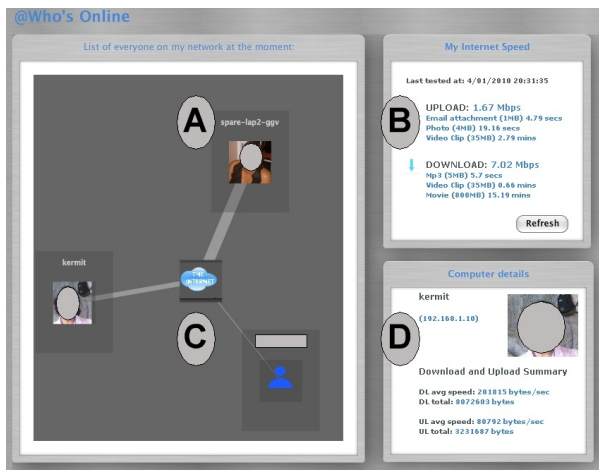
@Who's Online

List of everyone on my network at the moment:

A

spare-lap2-ggv

kermit

INTERNET

C

My Internet Speed

Last tested at: 4/01/2010 20:31:35

B

UPLOAD: 1.67 Mbps
Email attachment (1MB) 4.79 secs
Photo (4MB) 19.16 secs
Video Clip (35MB) 2.79 mins

DOWNLOAD: 7.02 Mbps
Mp3 (5MB) 5.7 secs
Video Clip (35MB) 0.66 mins
Movie (800MB) 15.19 mins

Refresh

Computer details

kermit

D

(192.168.1.10)

Download and Upload Summary

DL avg speed: 201815 bytes/sec
DL total: 8072603 bytes

UL avg speed: 80792 bytes/sec
UL total: 3231687 bytes